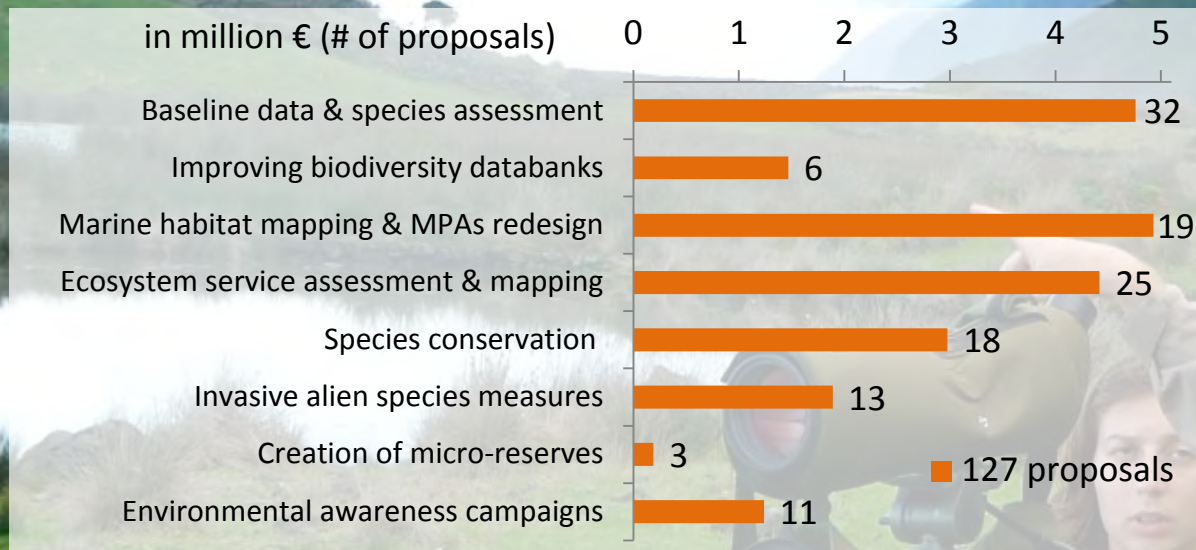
in million € (# of proposals)

0 1 2 3 4 5

Baseline data & species assessment 32

Improving biodiversity databanks 6

Marine habitat mapping & MPAs redesign 19

Ecosystem service assessment & mapping 25

Species conservation 18

Invasive alien species measures 13

Creation of micro-reserves 3

Environmental awareness campaigns 11

127 proposals